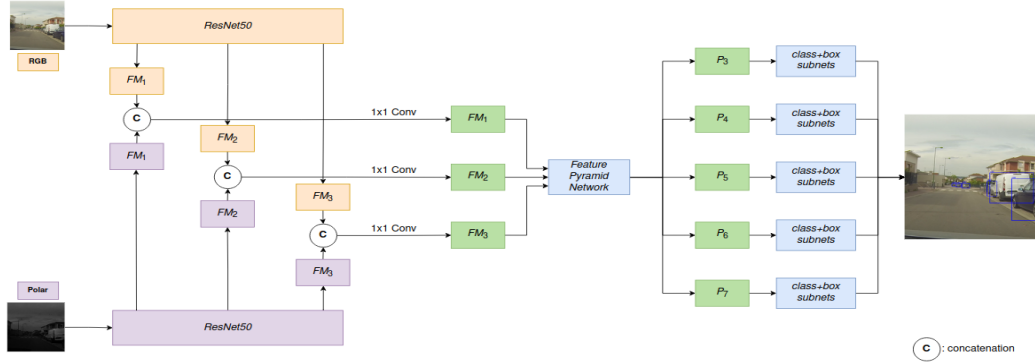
RGB

ResNet50

$FM_1$

C

$FM_1$

$FM_2$

C

$FM_2$

$FM_3$

C

$FM_3$

1x1 Conv

$FM_1$

1x1 Conv

$FM_2$

1x1 Conv

$FM_3$

Feature Pyramid Network

$P_3$

class+box subnets

$P_4$

class+box subnets

$P_5$

class+box subnets

$P_6$

class+box subnets

$P_7$

class+box subnets

Polar

ResNet50

C : concatenation